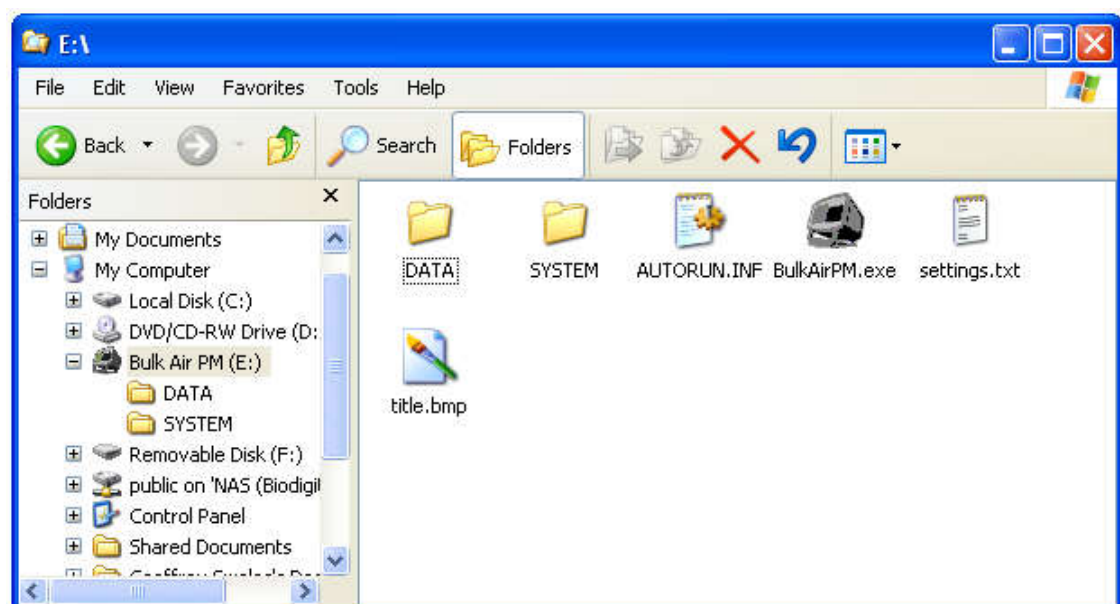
E:\

File Edit View Favorites Tools Help

Back Search Folders

Folders ×

My Documents
My Computer
Local Disk (C:)
DVD/CD-RW Drive (D:
Bulk Air PM (E:)
DATA
SYSTEM
Removable Disk (F:)
public on 'NAS (Biodigit
Control Panel
Shared Documents
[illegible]

DATA
SYSTEM
AUTORUN.INF
BulkAirPM.exe
settings.txt
title.bmp